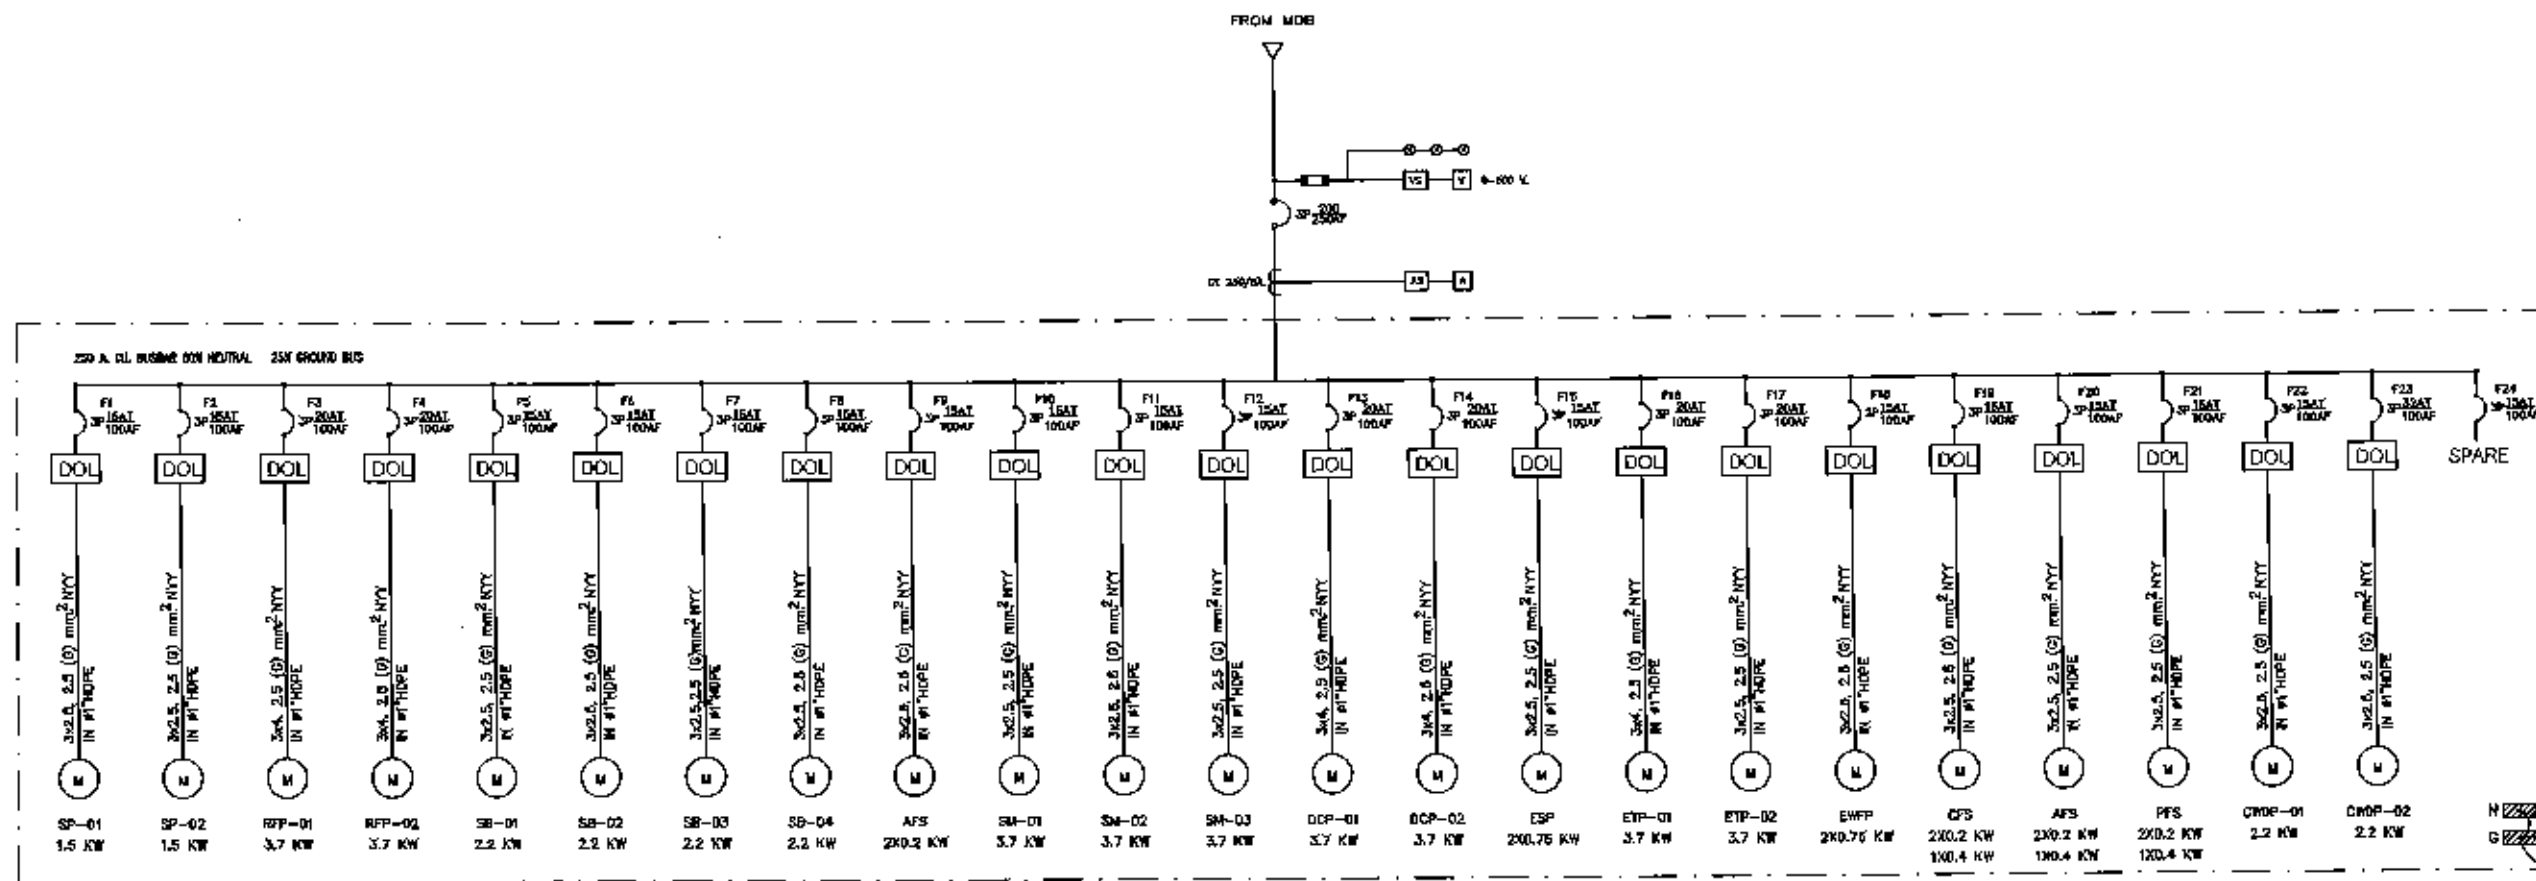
FROM MDB

VS V 0-600 V.

3P $\frac{200}{250AF}$

CT 250/5A A5 A

250 A. CU. BUSBAR 50% NEUTRAL 25% GROUND BUS

F1 3P $\frac{15AT}{100AF}$ DOL 3x2.5, 2.5 (G) mm$^2$ NYY IN Ø1"HDPE M SP-01 1.5 KW

F2 3P $\frac{15AT}{100AF}$ DOL 3x2.5, 2.5 (G) mm$^2$ NYY IN Ø1"HDPE M SP-02 1.5 KW

F3 3P $\frac{20AT}{100AF}$ DOL 3x4, 2.5 (G) mm$^2$ NYY IN Ø1"HDPE M RFP-01 3.7 KW

F4 3P $\frac{20AT}{100AF}$ DOL 3x4, 2.5 (G) mm$^2$ NYY IN Ø1"HDPE M RFP-02 3.7 KW

F5 3P $\frac{15AT}{100AF}$ DOL 3x2.5, 2.5 (G) mm$^2$ NYY IN Ø1"HDPE M SB-01 2.2 KW

F6 3P $\frac{15AT}{100AF}$ DOL 3x2.5, 2.5 (G) mm$^2$ NYY IN Ø1"HDPE M SB-02 2.2 KW

F7 3P $\frac{15AT}{100AF}$ DOL 3x2.5,2.5 (G)mm$^2$ NYY IN Ø1"HDPE M SB-03 2.2 KW

F8 3P $\frac{15AT}{100AF}$ DOL 3x2.5, 2.5 (G) mm$^2$ NYY IN Ø1"HDPE M SB-04 2.2 KW

F9 3P $\frac{15AT}{100AF}$ DOL 3x2.5, 2.5 (G) mm$^2$ NYY IN Ø1"HDPE M AFS 2X0.2 KW

F10 3P $\frac{15AT}{100AF}$ DOL 3x2.5, 2.5 (G) mm$^2$ NYY IN Ø1"HDPE M SM-01 3.7 KW

F11 3P $\frac{15AT}{100AF}$ DOL 3x2.5, 2.5 (G) mm$^2$ NYY IN Ø1"HDPE M SM-02 3.7 KW

F12 3P $\frac{15AT}{100AF}$ DOL 3x2.5, 2.5 (G) mm$^2$ NYY IN Ø1"HDPE M SM-03 3.7 KW

F13 3P $\frac{20AT}{100AF}$ DOL 3x4, 2.5 (G) mm$^2$ NYY IN Ø1"HDPE M DCP-01 3.7 KW

F14 3P $\frac{20AT}{100AF}$ DOL 3x4, 2.5 (G) mm$^2$ NYY IN Ø1"HDPE M DCP-02 3.7 KW

F15 3P $\frac{15AT}{100AF}$ DOL 3x2.5, 2.5 (G) mm$^2$ NYY IN Ø1"HDPE M ESP 2X0.75 KW

F16 3P $\frac{20AT}{100AF}$ DOL 3x4, 2.5 (G) mm$^2$ NYY IN Ø1"HDPE M ETP-01 3.7 KW

F17 3P $\frac{20AT}{100AF}$ DOL 3x2.5, 2.5 (G) mm$^2$ NYY IN Ø1"HDPE M ETP-02 3.7 KW

F18 3P $\frac{15AT}{100AF}$ DOL 3x2.5, 2.5 (G) mm$^2$ NYY IN Ø1"HDPE M EWFP 2X0.75 KW

F19 3P $\frac{15AT}{100AF}$ DOL 3x2.5, 2.5 (G) mm$^2$ NYY IN Ø1"HDPE M CFS 2X0.2 KW 1X0.4 KW

F20 3P $\frac{15AT}{100AF}$ DOL 3x2.5, 2.5 (G) mm$^2$ NYY IN Ø1"HDPE M AFS 2X0.2 KW 1X0.4 KW

F21 3P $\frac{15AT}{100AF}$ DOL 3x2.5, 2.5 (G) mm$^2$ NYY IN Ø1"HDPE M PFS 2X0.2 KW 1X0.4 KW

F22 3P $\frac{15AT}{100AF}$ DOL 3x2.5, 2.5 (G) mm$^2$ NYY IN Ø1"HDPE M CWDP-01 2.2 KW

F23 3P $\frac{15AT}{100AF}$ DOL 3x2.5, 2.5 (G) mm$^2$ NYY IN Ø1"HDPE M CWDP-02 2.2 KW

F24 3P $\frac{15AT}{100AF}$ SPARE

N G